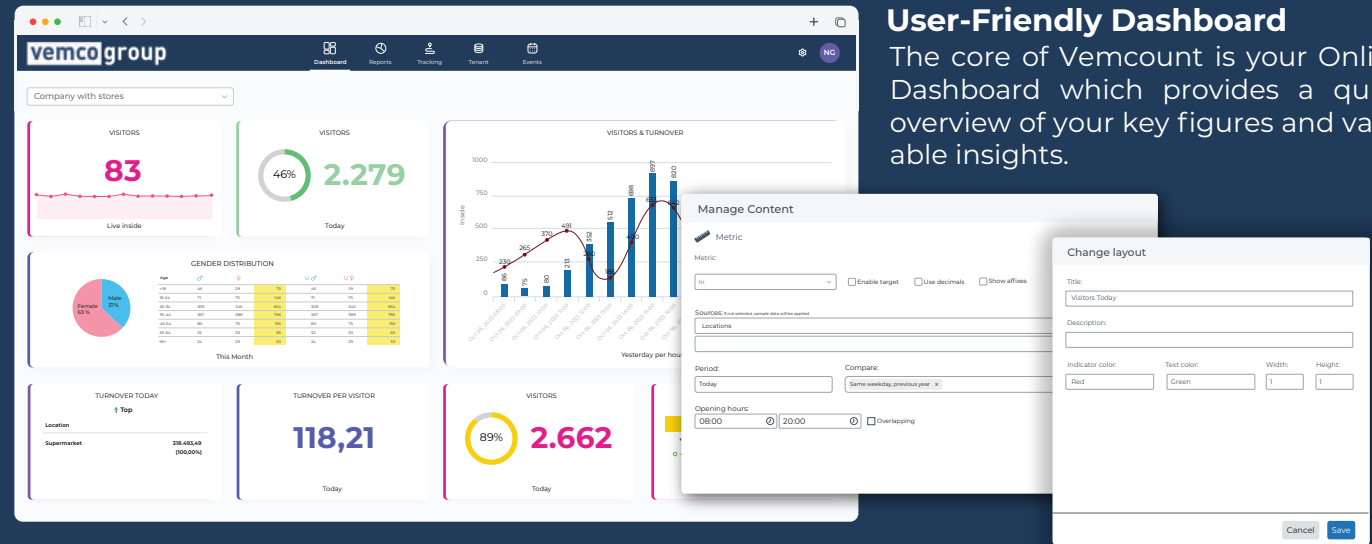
vemcogroup

Dashboard Reports Tracking Tenant Events

NG

Company with stores

VISITORS
83
Live inside

VISITORS
46%
2.279
Today

VISITORS & TURNOVER
1000
750
500
250
0
Inside
897
820
686
512
312
239
265
370
491
Yesterday per hour

GENDER DISTRIBUTION
Female 63 %
Male 37%
This Month

TURNOVER TODAY
Top
Location
Supermarket 318.493,49 (100,00%)

TURNOVER PER VISITOR
118,21
Today

VISITORS
89%
2.662
Today

User-Friendly Dashboard
The core of Vemcount is your Onli Dashboard which provides a qu overview of your key figures and va able insights.

Manage Content
Metric
Metric:
In
Enable target
Use decimals
Show affixes
Sources: If not selected, sample data will be applied
Locations
Period:
Today
Compare:
Same weekday, previous year ×
Opening hours:
08:00
20:00
Overlapping

Change layout
Title:
Visitors Today
Description:
Indicator color:
Red
Text color:
Green
Width:
1
Height:
1
Cancel
Save